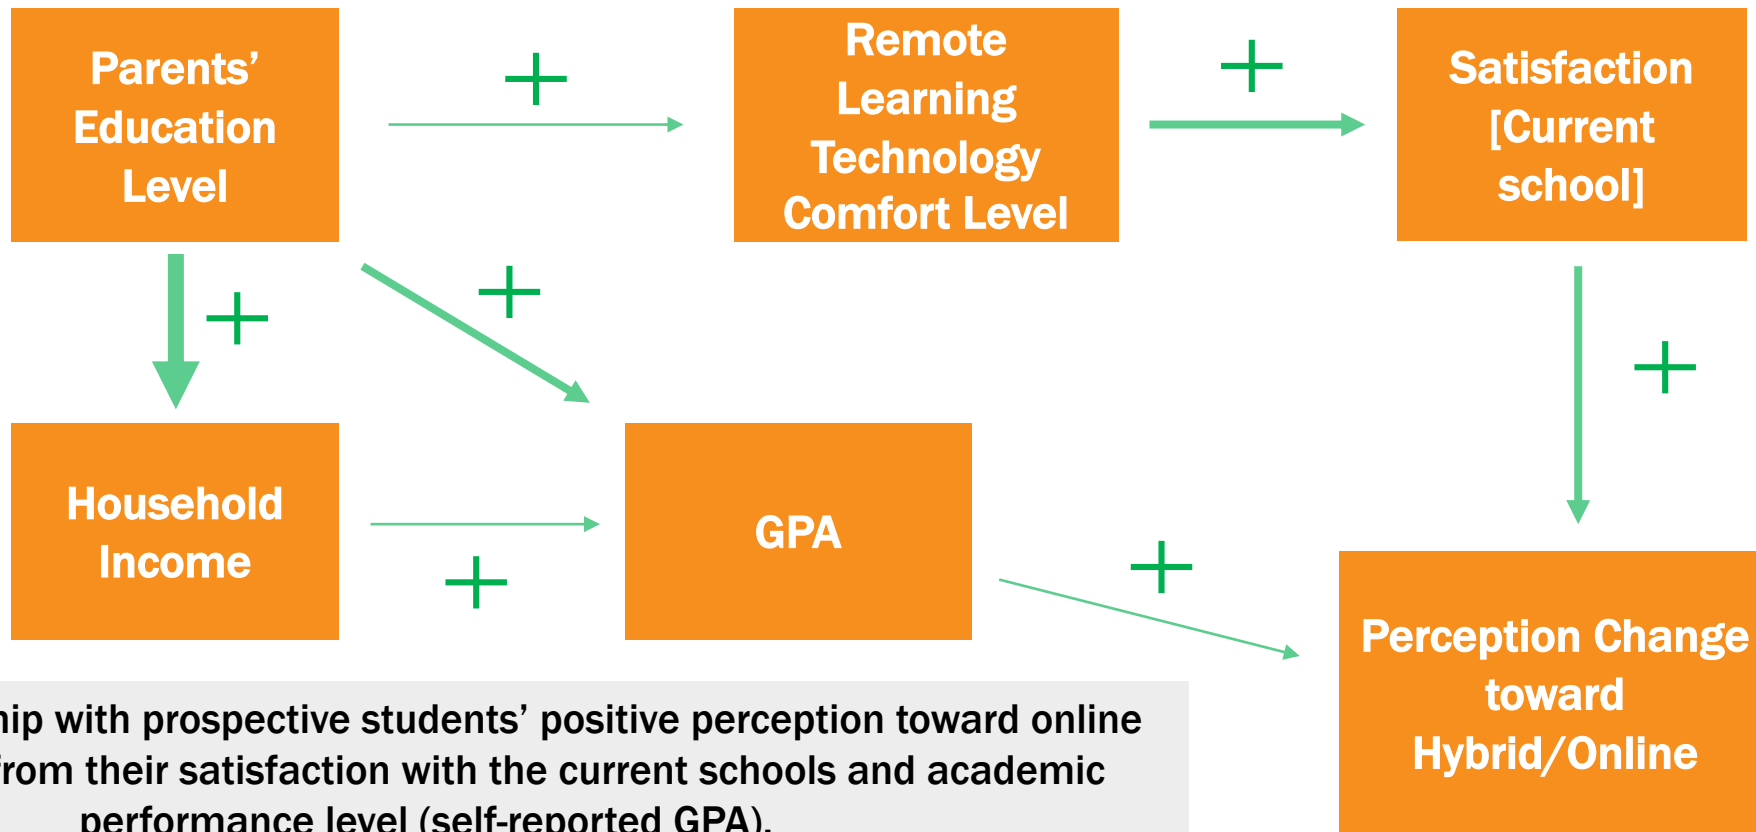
Parents' Education Level

+

Remote Learning Technology Comfort Level

+

Satisfaction [Current school]

+

+

+

Household Income

+

GPA

+

Perception Change toward Hybrid/Online

hip with prospective students' positive perception toward online from their satisfaction with the current schools and academic performance level (self-reported GPA).